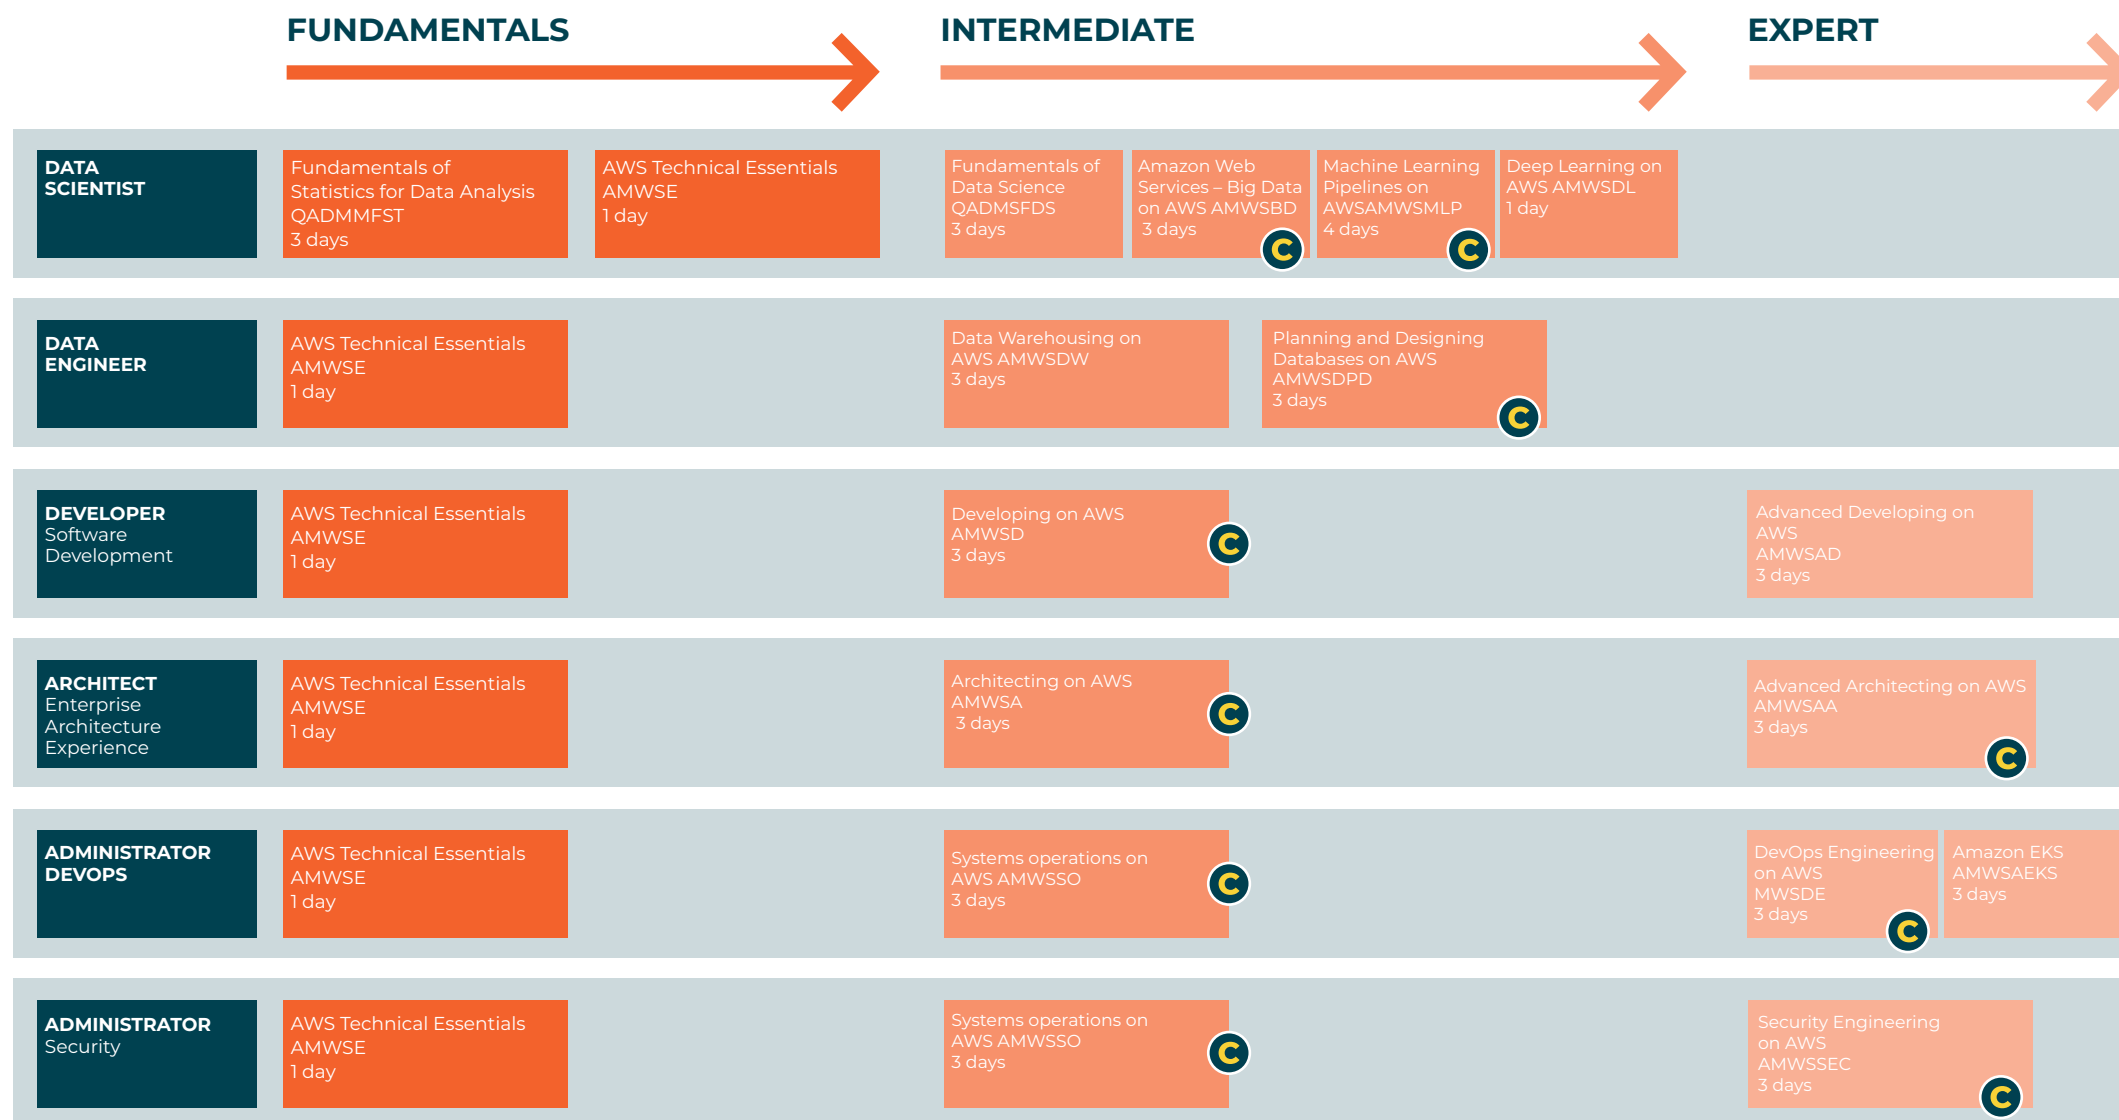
FUNDAMENTALS

INTERMEDIATE

EXPERT

DATA SCIENTIST

Fundamentals of Statistics for Data Analysis QADMMFST 3 days

AWS Technical Essentials AMWSE 1 day

Fundamentals of Data Science QADMSFDS 3 days

Amazon Web Services – Big Data on AWS AMWSBD 3 days

C

Machine Learning Pipelines on AWSAMWSMLP 4 days

C

Deep Learning on AWS AMWSDL 1 day

DATA ENGINEER

AWS Technical Essentials AMWSE 1 day

Data Warehousing on AWS AMWSDW 3 days

Planning and Designing Databases on AWS AMWSDPD 3 days

C

DEVELOPER Software Development

AWS Technical Essentials AMWSE 1 day

Developing on AWS AMWSD 3 days

C

Advanced Developing on AWS AMWSAD 3 days

ARCHITECT Enterprise Architecture Experience

AWS Technical Essentials AMWSE 1 day

Architecting on AWS AMWSA 3 days

C

Advanced Architecting on AWS AMWSAA 3 days

C

ADMINISTRATOR DEVOPS

AWS Technical Essentials AMWSE 1 day

Systems operations on AWS AMWSSO 3 days

C

DevOps Engineering on AWS MWSDE 3 days

C

Amazon EKS AMWSAEKS 3 days

ADMINISTRATOR Security

AWS Technical Essentials AMWSE 1 day

Systems operations on AWS AMWSSO 3 days

C

Security Engineering on AWS AMWSSEC 3 days

C